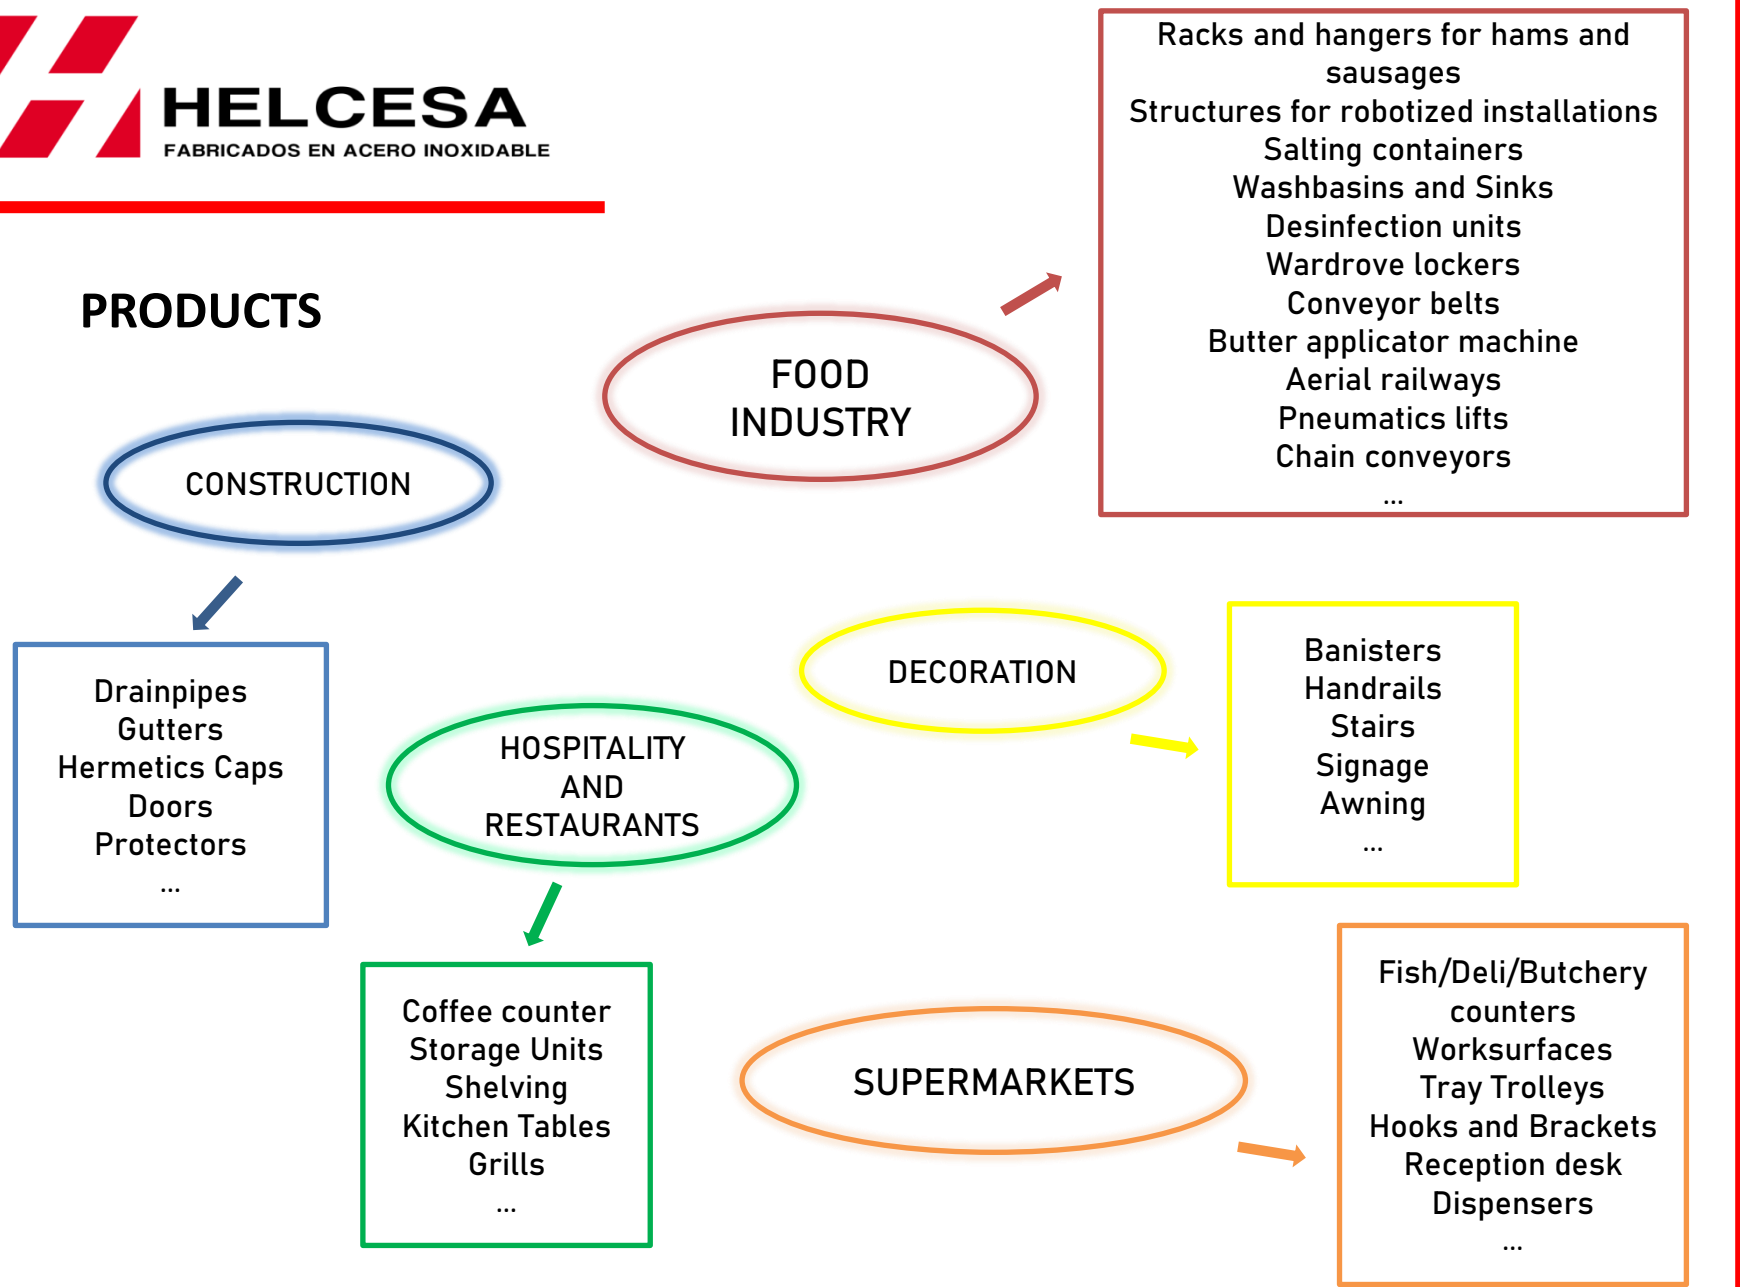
HELCESA
FABRICADOS EN ACERO INOXIDABLE

PRODUCTS

FOOD INDUSTRY

Racks and hangers for hams and sausages
Structures for robotized installations
Salting containers
Washbasins and Sinks
Desinfection units
Wardrove lockers
Conveyor belts
Butter applicator machine
Aerial railways
Pneumatics lifts
Chain conveyors
...

CONSTRUCTION

Drainpipes
Gutters
Hermetics Caps
Doors
Protectors
...

DECORATION

Banisters
Handrails
Stairs
Signage
Awning
...

HOSPITALITY AND RESTAURANTS

Coffee counter
Storage Units
Shelving
Kitchen Tables
Grills
...

SUPERMARKETS

Fish/Deli/Butchery counters
Worksurfaces
Tray Trolleys
Hooks and Brackets
Reception desk
Dispensers
...